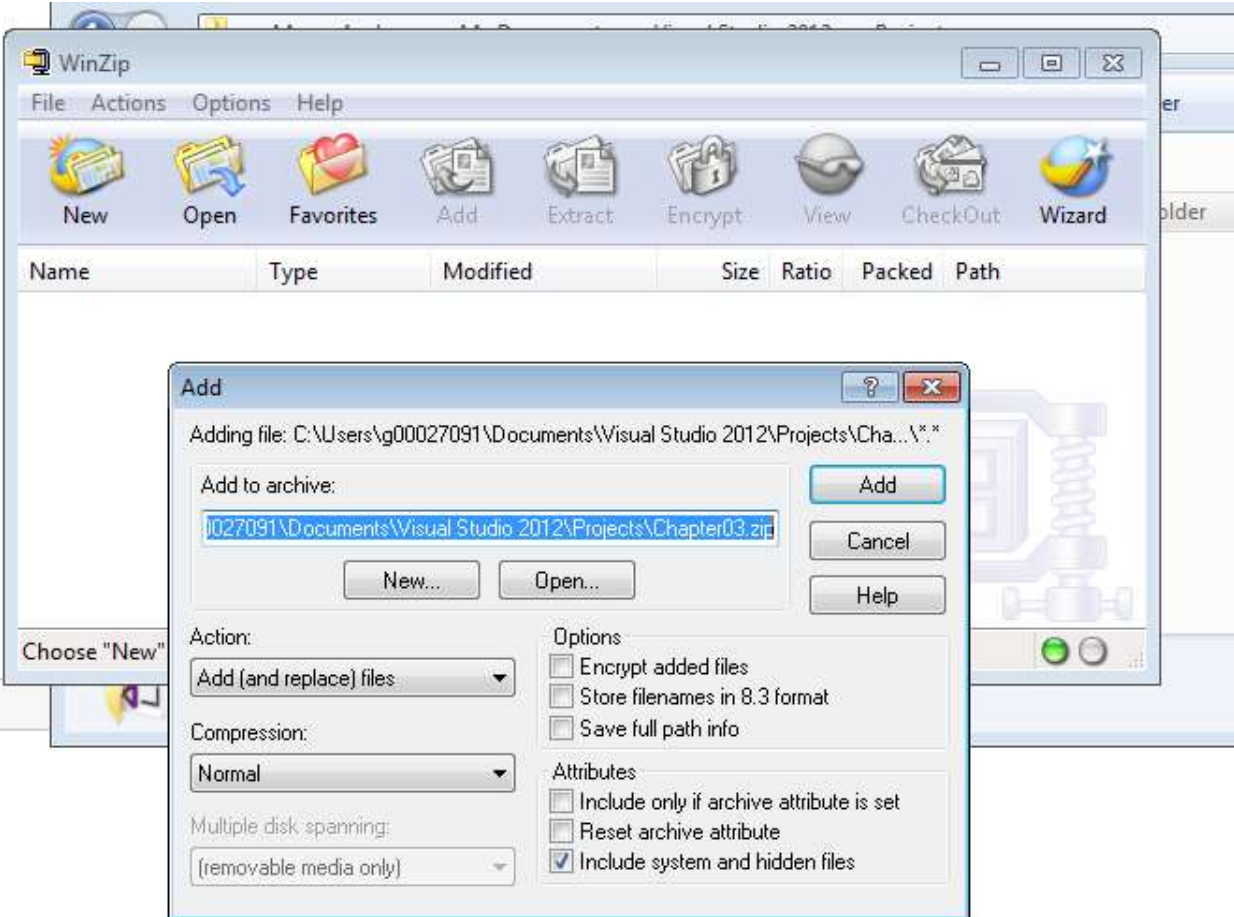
WinZip
File Actions Options Help
New Open Favorites Add Extract Encrypt View CheckOut Wizard
er
older
Name Type Modified Size Ratio Packed Path
Add
Adding file: C:\Users\g00027091\Documents\Visual Studio 2012\Projects\Cha...\*.*
Add to archive:
0027091\Documents\Visual Studio 2012\Projects\Chapter03.zip
New... Open...
Add
Cancel
Help
Choose "New"
Action:
Add (and replace) files
Compression:
Normal
Multiple disk spanning:
(removable media only)
Options
Encrypt added files
Store filenames in 8.3 format
Save full path info
Attributes
Include only if archive attribute is set
Reset archive attribute
Include system and hidden files